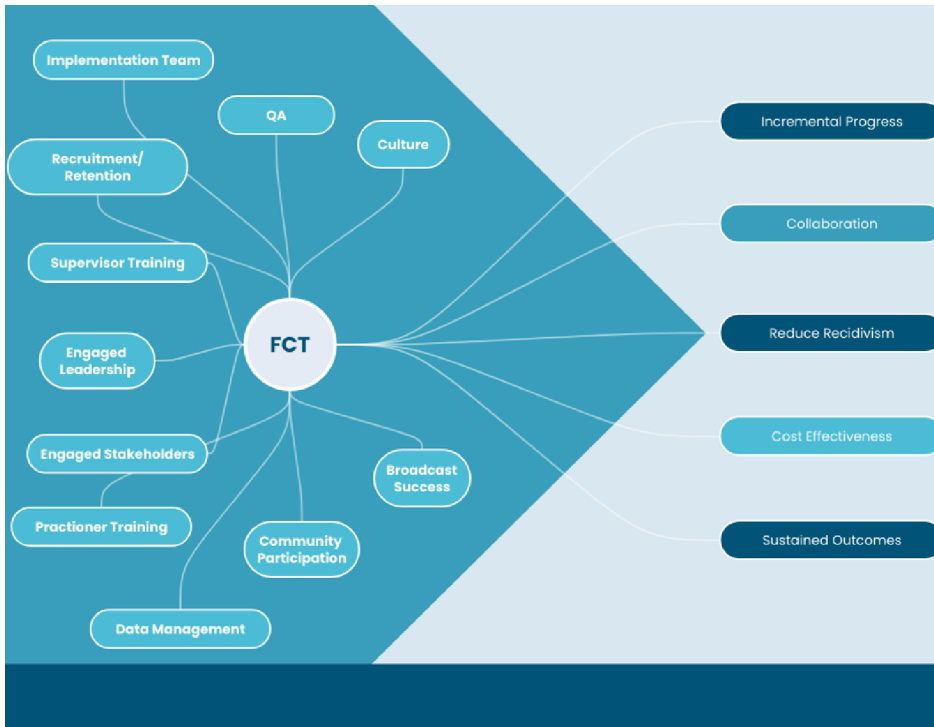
Implementation Team

QA

Culture

Recruitment/ Retention

Supervisor Training

FCT

Engaged Leadership

Engaged Stakeholders

Broadcast Success

Practioner Training

Community Participation

Data Management

Incremental Progress

Collaboration

Reduce Recidivism

Cost Effectiveness

Sustained Outcomes